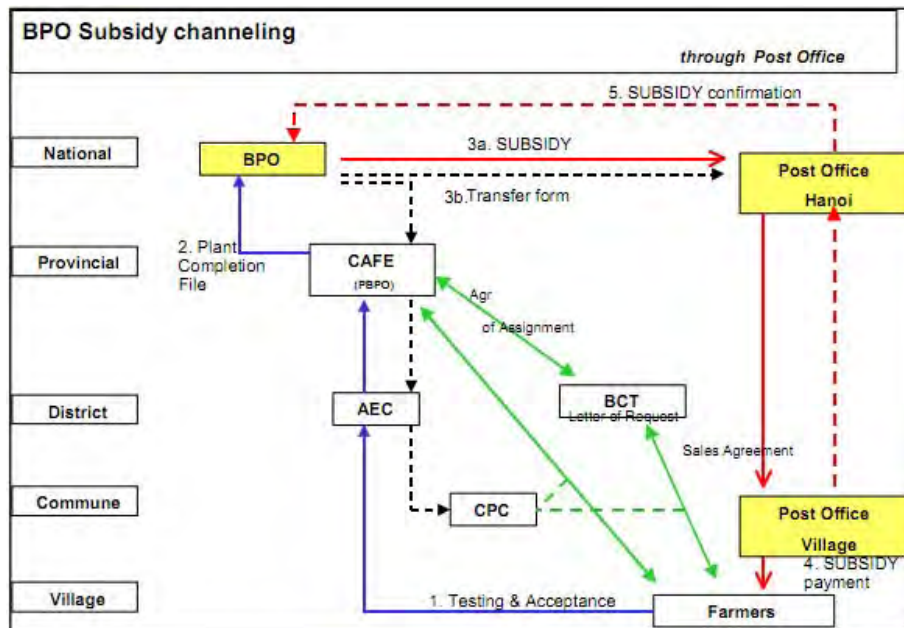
BPO Subsidy channeling

through Post Office

5. SUBSIDY confirmation

National

BPO

3a. SUBSIDY

Post Office Hanoi

3b.Transfer form

2. Plant Completion File

Provincial

CAFE (PBPO)

Agr of Assignment

District

AEC

BCT Letter of Request

Sales Agreement

Commune

CPC

Post Office Village

4. SUBSIDY payment

Village

1. Testing & Acceptance

Farmers